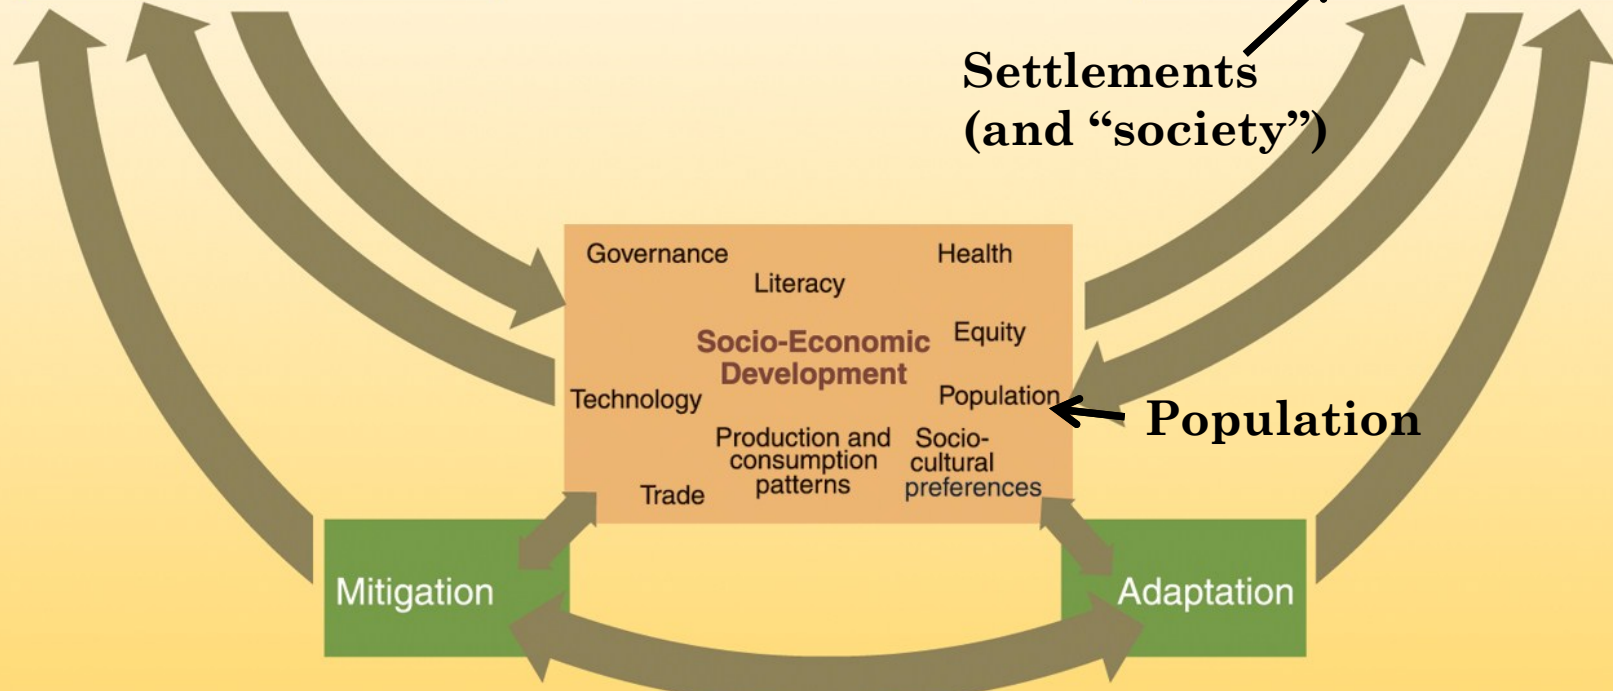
Settlements (and "society")

Governance
Literacy
Health
Socio-Economic Development
Equity
Technology
Population
Population
Production and consumption patterns
Socio-cultural preferences
Trade

Mitigation
Adaptation